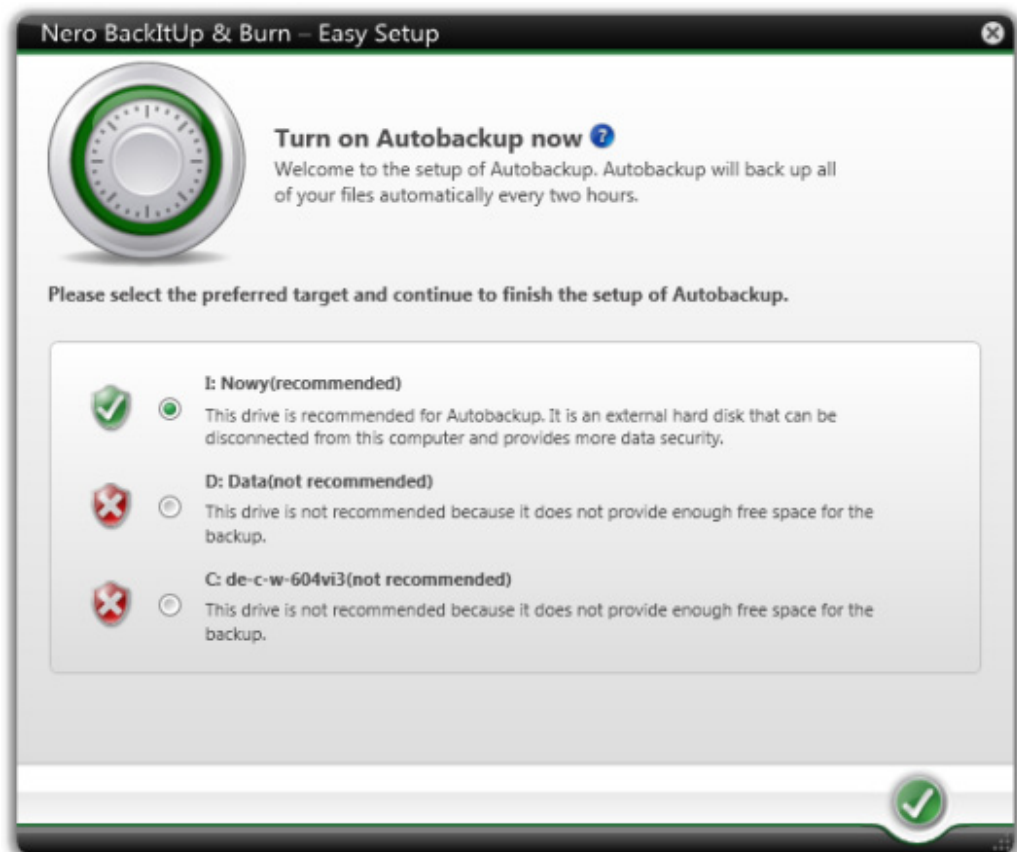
Nero BackItUp & Burn – Easy Setup

Turn on Autobackup now

Welcome to the setup of Autobackup. Autobackup will back up all of your files automatically every two hours.

Please select the preferred target and continue to finish the setup of Autobackup.

I: Nowy(recommended)

This drive is recommended for Autobackup. It is an external hard disk that can be disconnected from this computer and provides more data security.

D: Data(not recommended)

This drive is not recommended because it does not provide enough free space for the backup.

C: de-c-w-604vi3(not recommended)

This drive is not recommended because it does not provide enough free space for the backup.